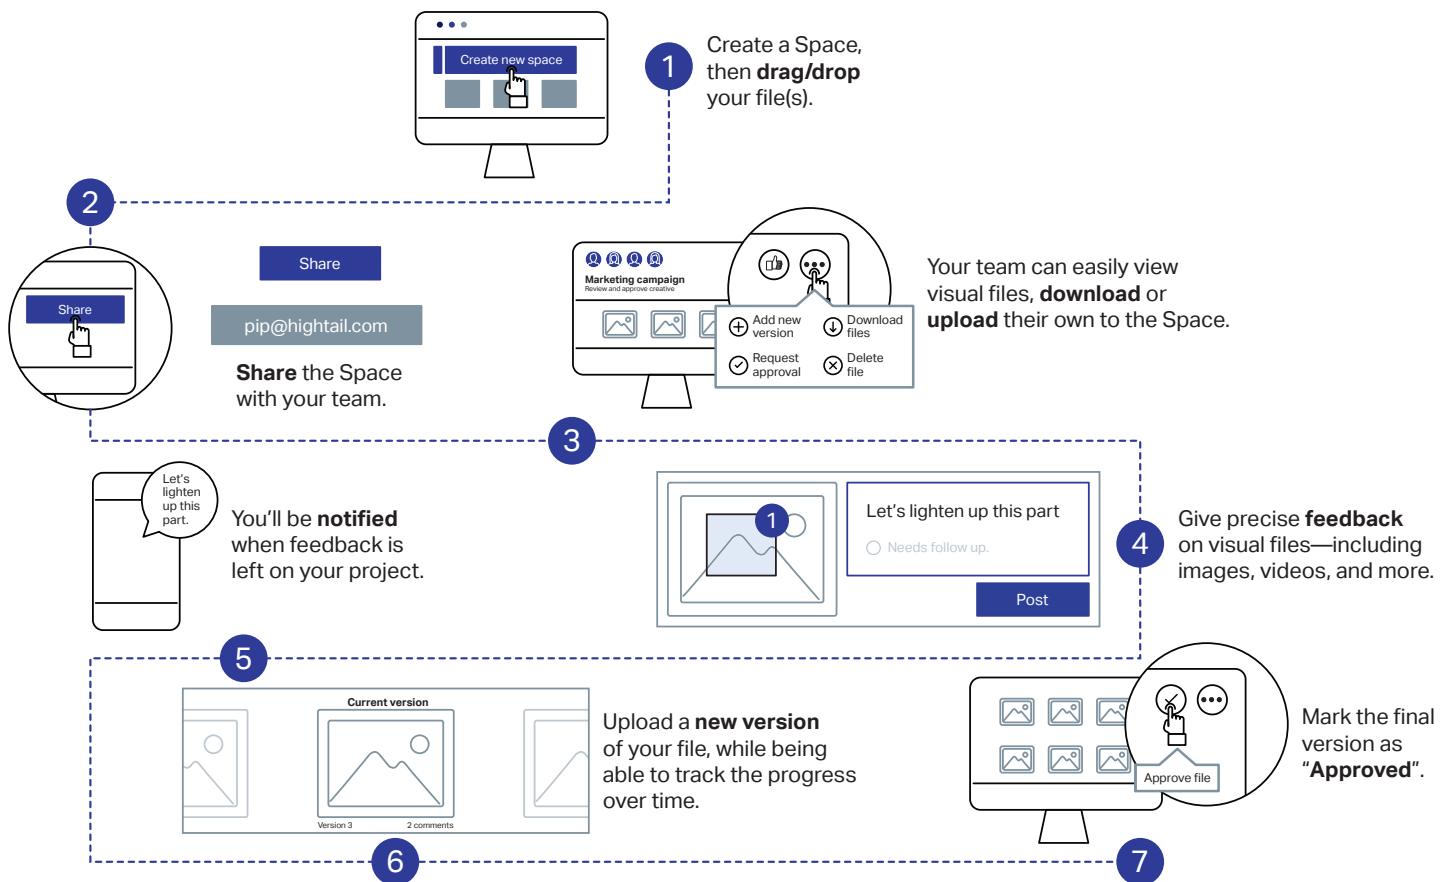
Create new space

1

Create a Space, then **drag/drop** your file(s).

2

Share

Share

pip@hightail.com

**Share** the Space with your team.

Marketing campaign
Review and approve creative

Add new version

Download files

Request approval

Delete file

Your team can easily view visual files, **download** or **upload** their own to the Space.

3

Let's lighten up this part.

You'll be **notified** when feedback is left on your project.

1

Let's lighten up this part

Needs follow up.

Post

4

Give precise **feedback** on visual files—including images, videos, and more.

5

Current version

Version 3

2 comments

Upload a **new version** of your file, while being able to track the progress over time.

Approve file

Mark the final version as "**Approved**".

6

7